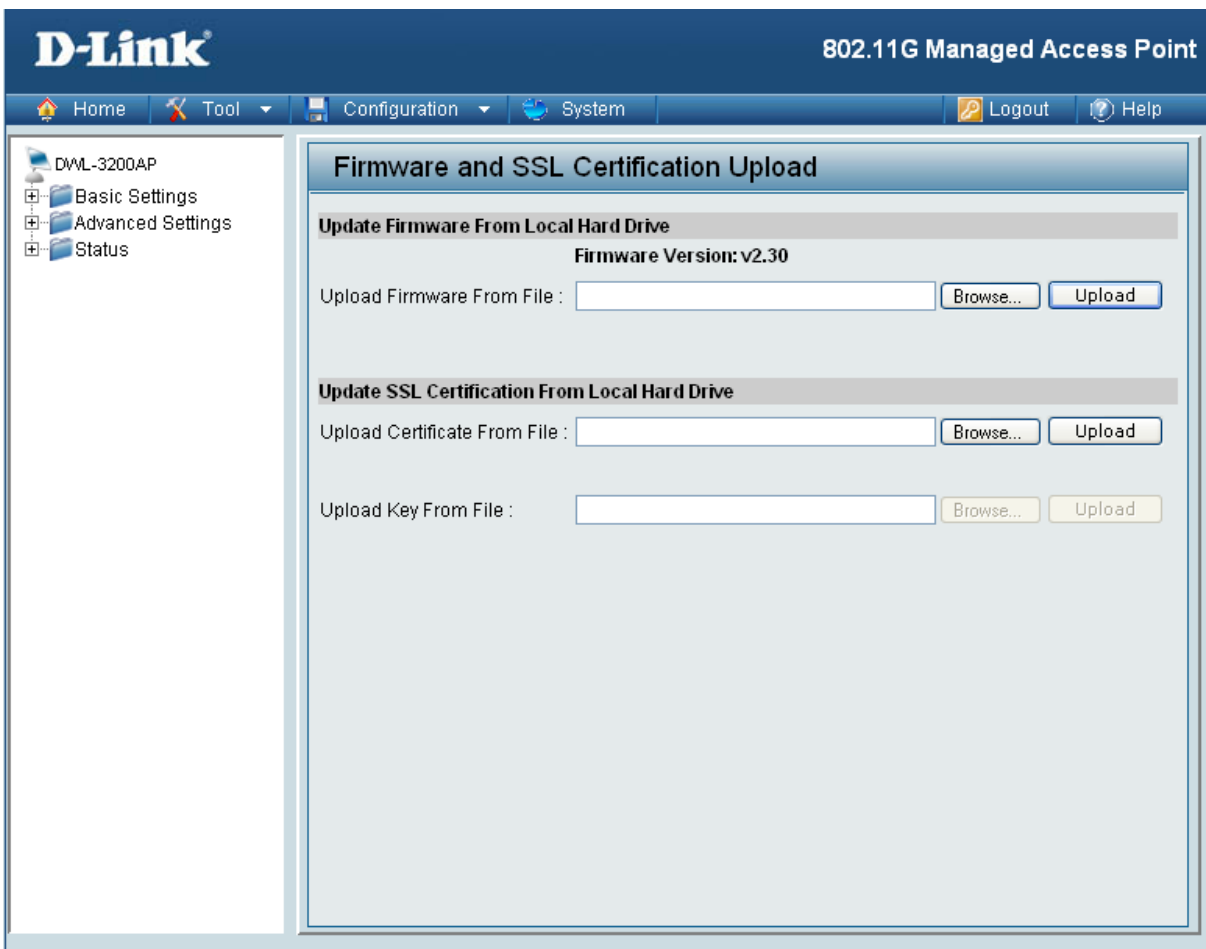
D-Link

802.11G Managed Access Point

Home  Tool  Configuration  System  Logout  Help

DWL-3200AP
Basic Settings
Advanced Settings
Status

Firmware and SSL Certification Upload

Update Firmware From Local Hard Drive

Firmware Version: v2.30

Upload Firmware From File : Browse... Upload

Update SSL Certification From Local Hard Drive

Upload Certificate From File : Browse... Upload

Upload Key From File : Browse... Upload